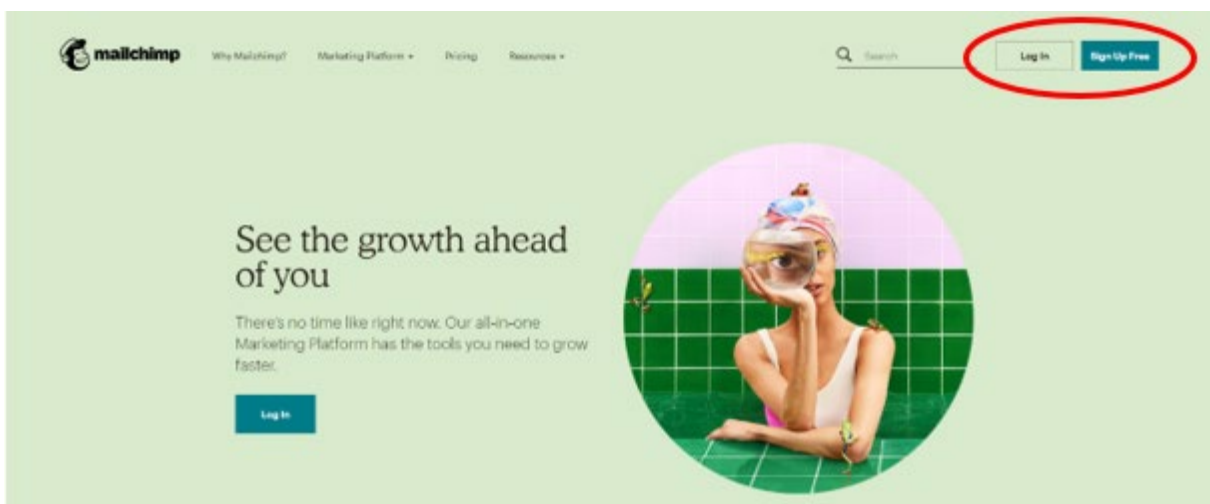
mailchimp

Why Mailchimp?

Marketing Platform ▾

Pricing

Resources ▾

Search

Log In

Sign Up Free

See the growth ahead of you

There's no time like right now. Our all-in-one Marketing Platform has the tools you need to grow faster.

Log In